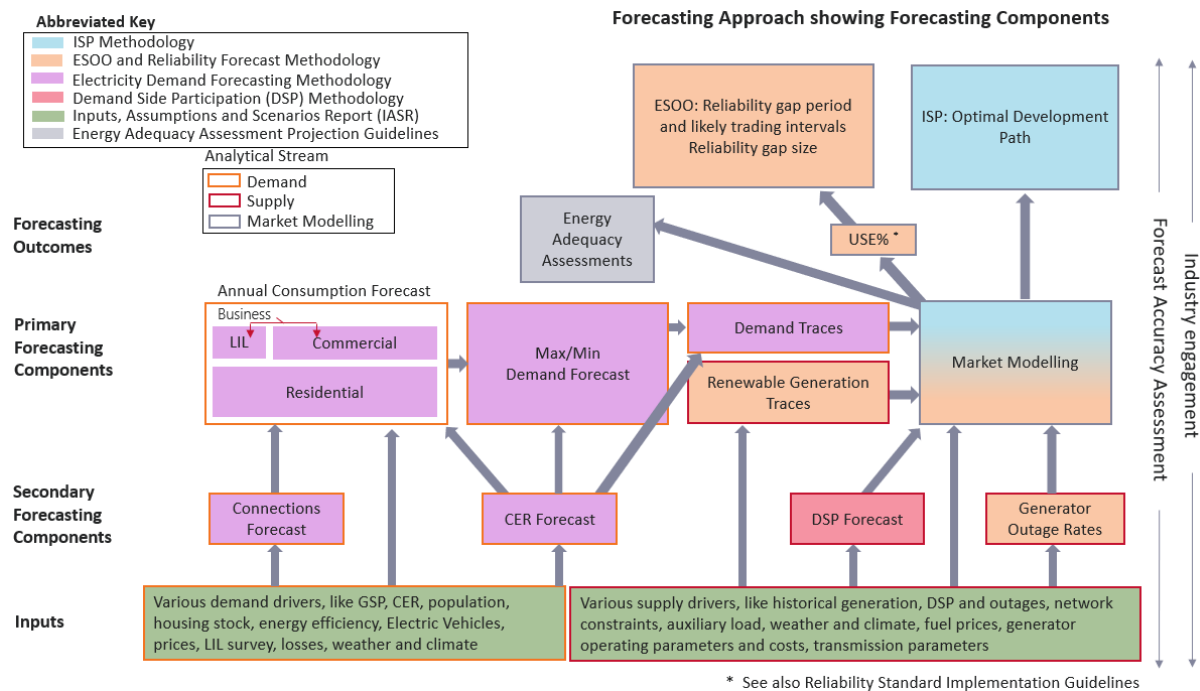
Abbreviated Key
ISP Methodology
ESOO and Reliability Forecast Methodology
Electricity Demand Forecasting Methodology
Demand Side Participation (DSP) Methodology
Inputs, Assumptions and Scenarios Report (IASR)
Energy Adequacy Assessment Projection Guidelines

Analytical Stream
Demand
Supply
Market Modelling

Forecasting Approach showing Forecasting Components

ESOO: Reliability gap period and likely trading intervals Reliability gap size

ISP: Optimal Development Path

Forecasting Outcomes

Energy Adequacy Assessments

USE% *

Primary Forecasting Components

Annual Consumption Forecast
Business
LIL
Commercial
Residential

Max/Min Demand Forecast

Demand Traces

Renewable Generation Traces

Market Modelling

Secondary Forecasting Components

Connections Forecast

CER Forecast

DSP Forecast

Generator Outage Rates

Inputs

Various demand drivers, like GSP, CER, population, housing stock, energy efficiency, Electric Vehicles, prices, LIL survey, losses, weather and climate

Various supply drivers, like historical generation, DSP and outages, network constraints, auxiliary load, weather and climate, fuel prices, generator operating parameters and costs, transmission parameters

Industry engagement

Forecast Accuracy Assessment

* See also Reliability Standard Implementation Guidelines